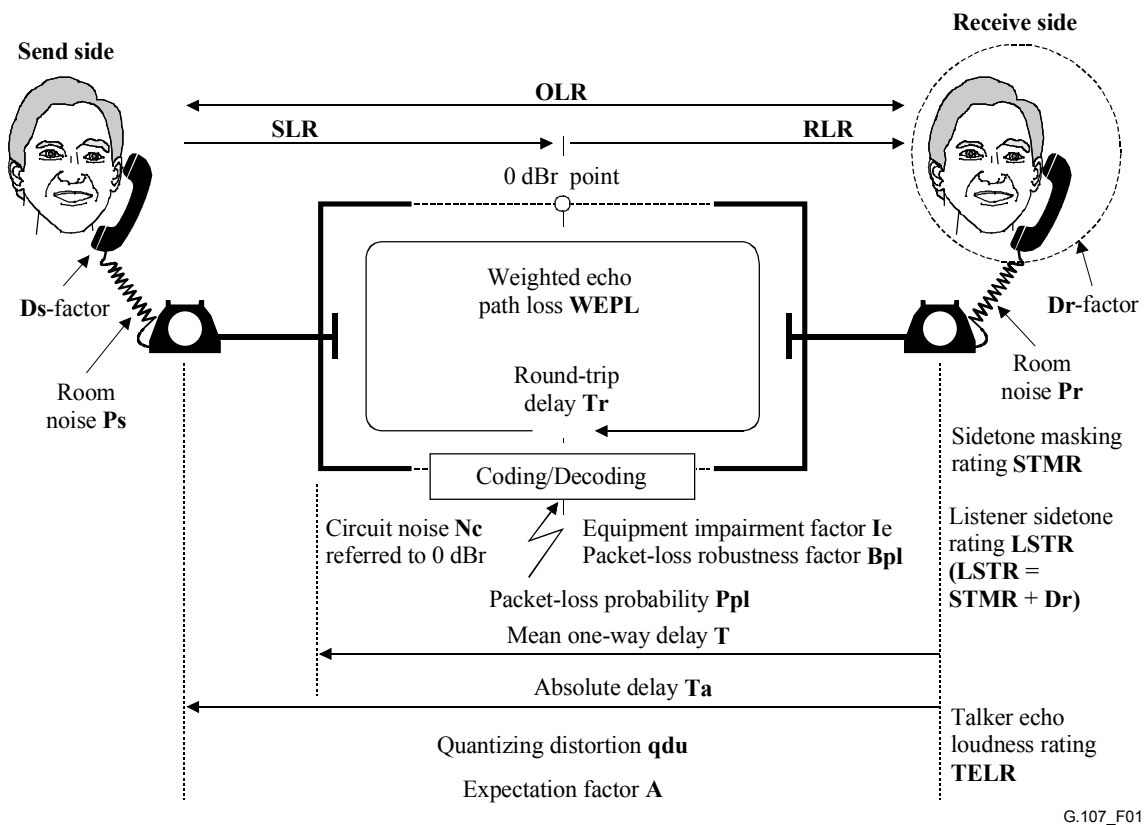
Send side

Receive side

OLR

SLR

RLR

0 dBr point

Weighted echo path loss **WEPL**

Round-trip delay **Tr**

Coding/Decoding

**Ds**-factor

Room noise **Ps**

**Dr**-factor

Room noise **Pr**

Sidetone masking rating **STMR**

Circuit noise **Nc** referred to 0 dBr

Equipment impairment factor **Ie**
Packet-loss robustness factor **Bpl**

Listener sidetone rating **LSTR** **(LSTR = STMR + Dr)**

Packet-loss probability **Ppl**

Mean one-way delay **T**

Absolute delay **Ta**

Talker echo loudness rating **TELR**

Quantizing distortion **qdu**

Expectation factor **A**

G.107_F01